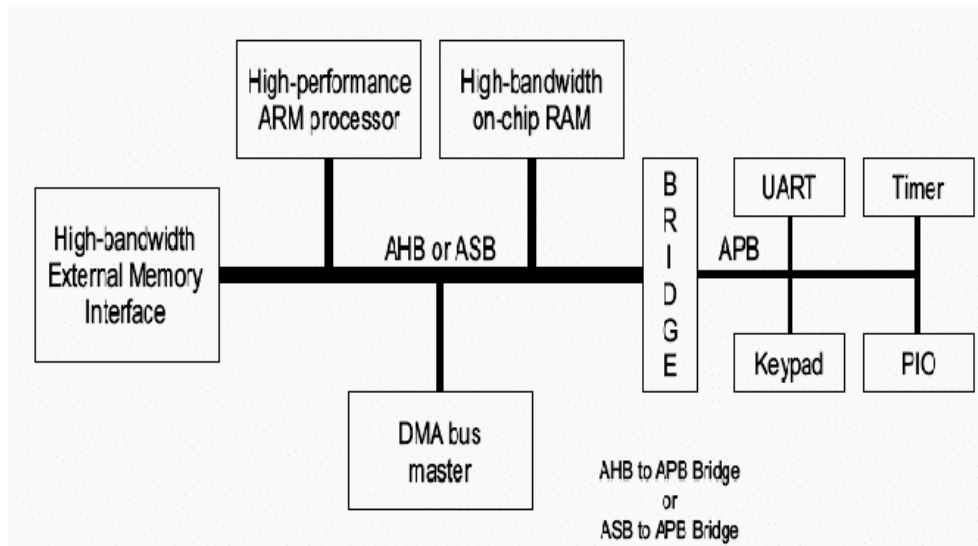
High-performance ARM processor

High-bandwidth on-chip RAM

High-bandwidth External Memory Interface

AHB or ASB

B
R
I
D
G
E

UART

Timer

APB

Keypad

PIO

DMA bus master

AHB to APB Bridge
or
ASB to APB Bridge